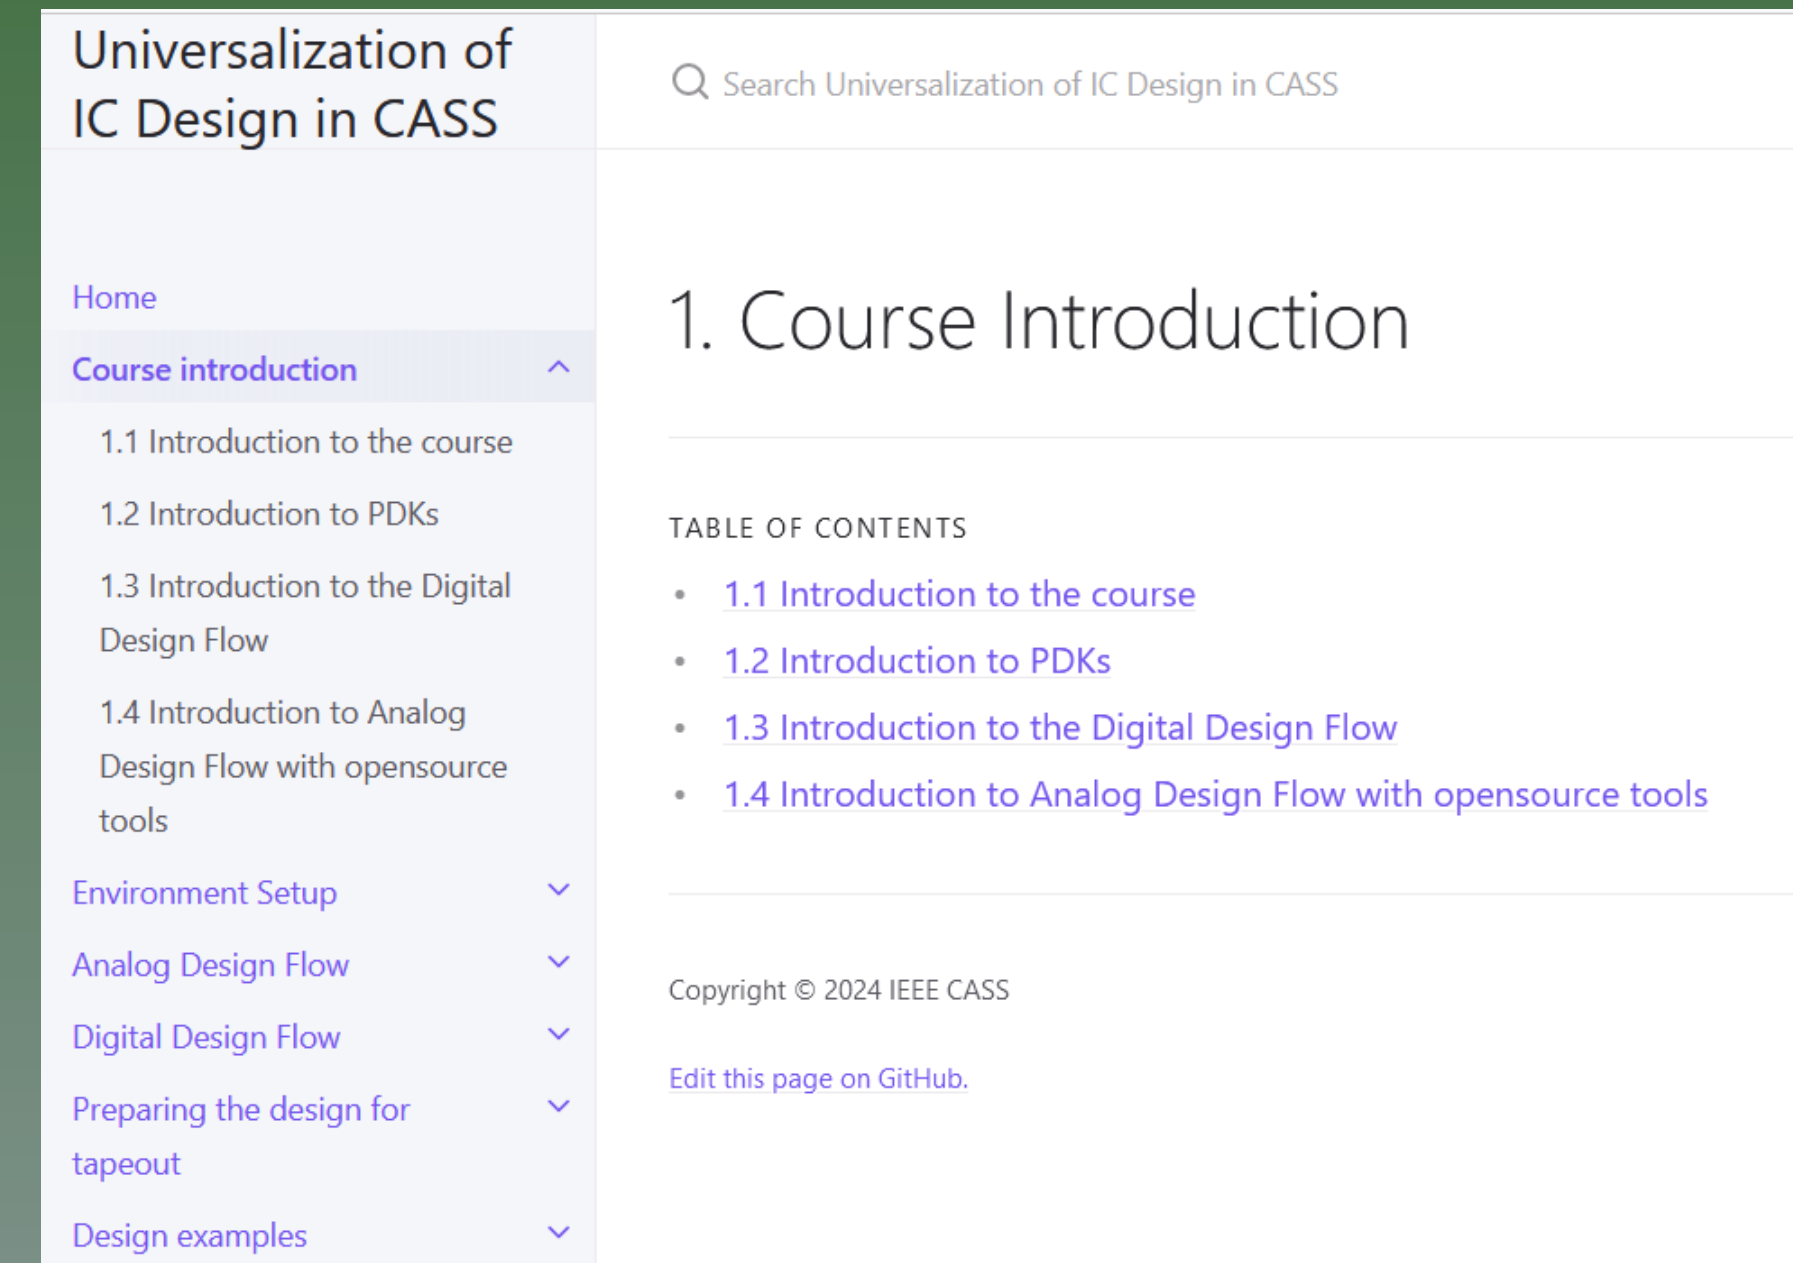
Universalization of IC Design in CASS

Search Universalization of IC Design in CASS

Home

Course introduction

1.1 Introduction to the course

1.2 Introduction to PDKs

1.3 Introduction to the Digital Design Flow

1.4 Introduction to Analog Design Flow with opensource tools

Environment Setup

Analog Design Flow

Digital Design Flow

Preparing the design for tapeout

Design examples

1. Course Introduction

TABLE OF CONTENTS

- 1.1 Introduction to the course
- 1.2 Introduction to PDKs
- 1.3 Introduction to the Digital Design Flow
- 1.4 Introduction to Analog Design Flow with opensource tools

Copyright © 2024 IEEE CASS

Edit this page on GitHub.